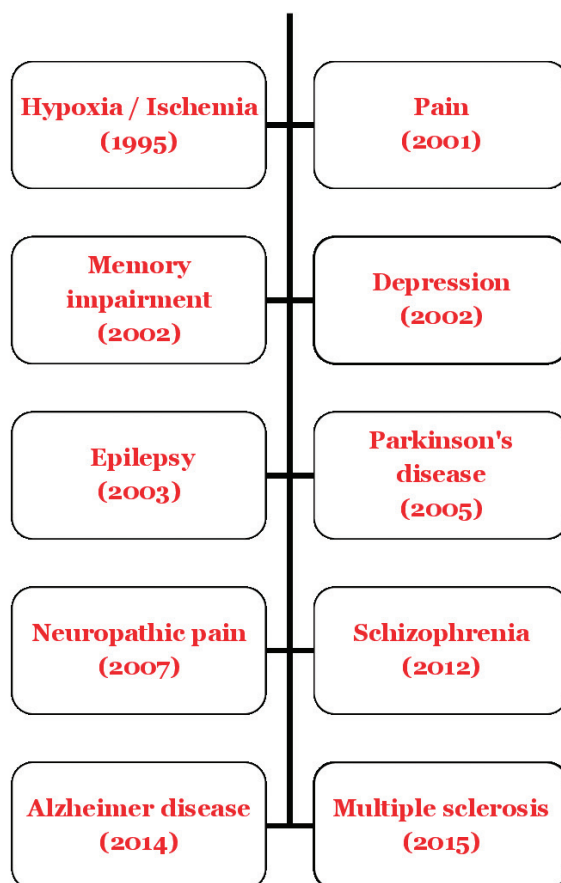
Hypoxia / Ischemia
(1995)

Pain
(2001)

Memory impairment
(2002)

Depression
(2002)

Epilepsy
(2003)

Parkinson's disease
(2005)

Neuropathic pain
(2007)

Schizophrenia
(2012)

Alzheimer disease
(2014)

Multiple sclerosis
(2015)